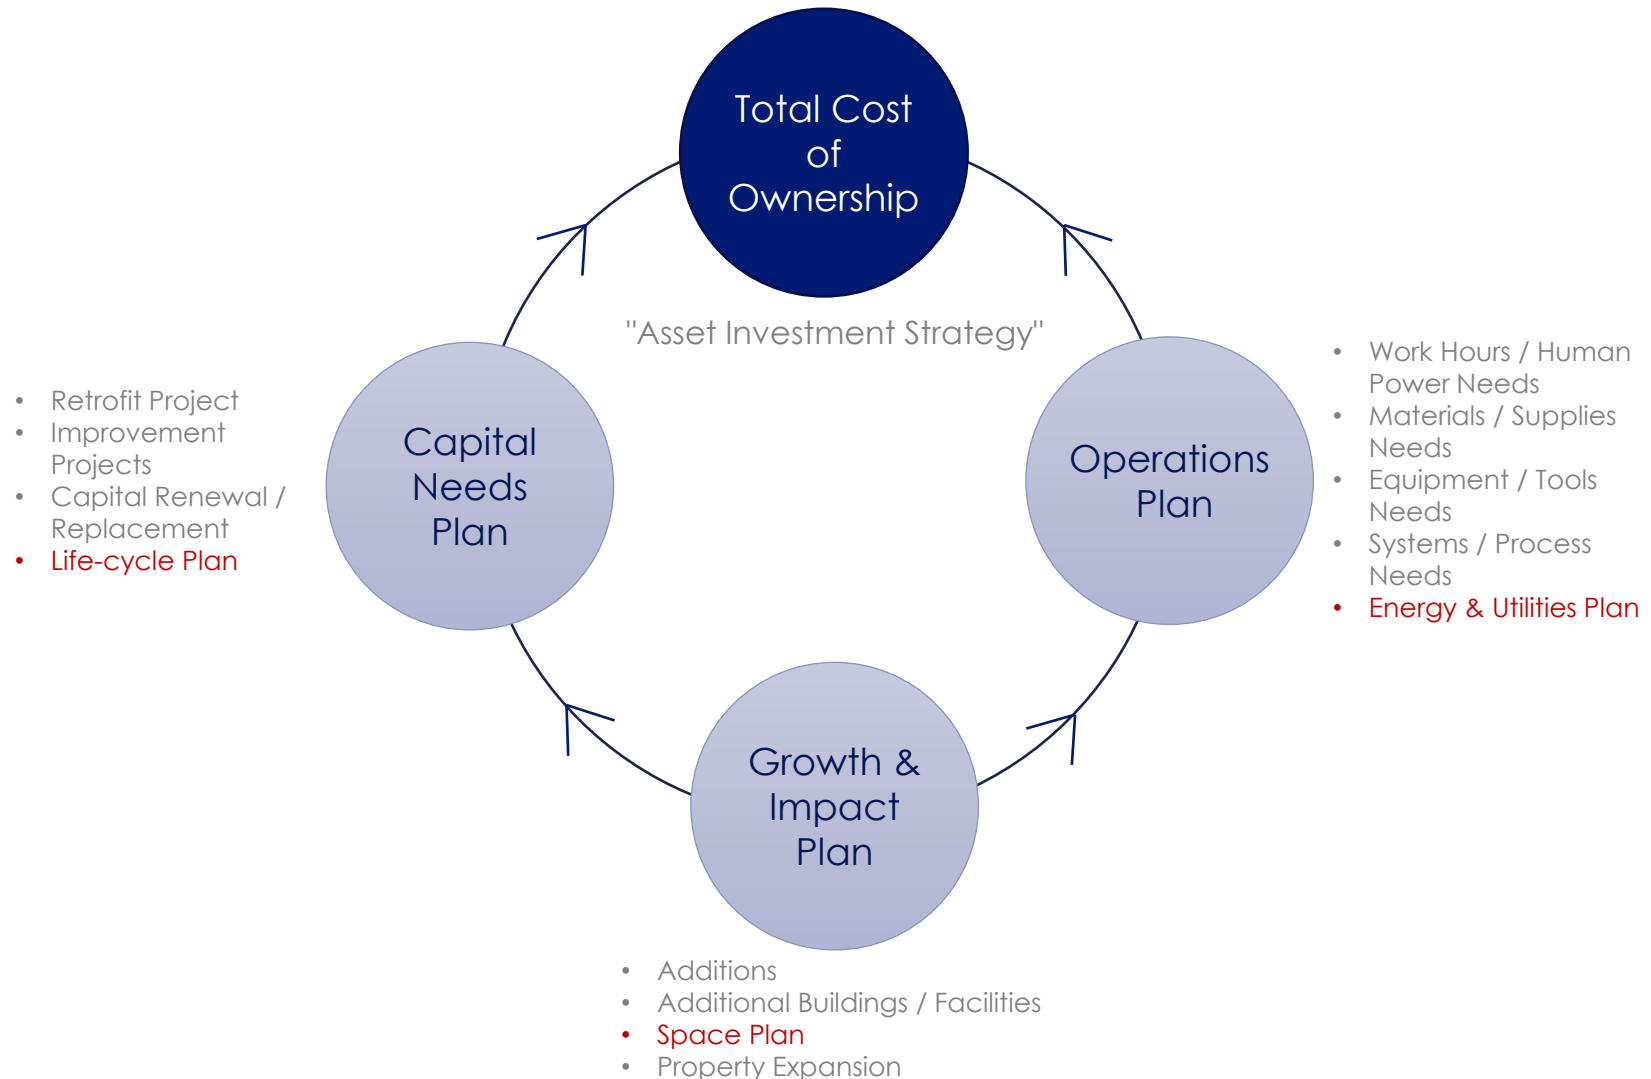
Total Cost of Ownership

"Asset Investment Strategy"

Capital Needs Plan

- Retrofit Project
- Improvement Projects
- Capital Renewal / Replacement
- Life-cycle Plan

Operations Plan

- Work Hours / Human Power Needs
- Materials / Supplies Needs
- Equipment / Tools Needs
- Systems / Process Needs
- Energy & Utilities Plan

Growth & Impact Plan

- Additions
- Additional Buildings / Facilities
- Space Plan
- Property Expansion